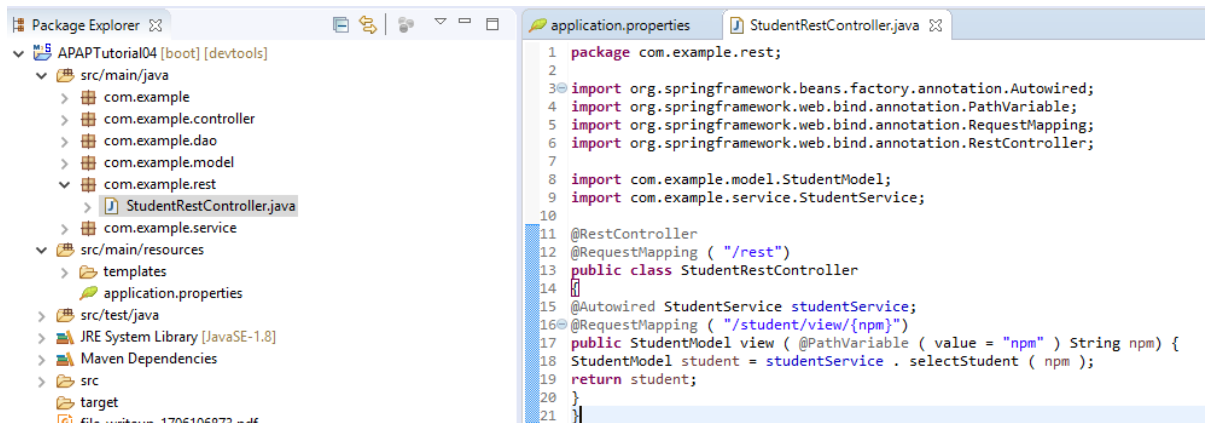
Package Explorer

APAPTutorial04 [boot] [devtools]
src/main/java
com.example
com.example.controller
com.example.dao
com.example.model
com.example.rest
StudentRestController.java
com.example.service
src/main/resources
templates
application.properties
src/test/java
JRE System Library [JavaSE-1.8]
Maven Dependencies
src
target
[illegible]

application.properties
StudentRestController.java

1 package com.example.rest;
2
3 import org.springframework.beans.factory.annotation.Autowired;
4 import org.springframework.web.bind.annotation.PathVariable;
5 import org.springframework.web.bind.annotation.RequestMapping;
6 import org.springframework.web.bind.annotation.RestController;
7
8 import com.example.model.StudentModel;
9 import com.example.service.StudentService;
10
11 @RestController
12 @RequestMapping ( "/rest")
13 public class StudentRestController
14 {
15 @Autowired StudentService studentService;
16 @RequestMapping ( "/student/view/{npm}")
17 public StudentModel view ( @PathVariable ( value = "npm" ) String npm) {
18 StudentModel student = studentService . selectStudent ( npm );
19 return student;
20 }
21 }